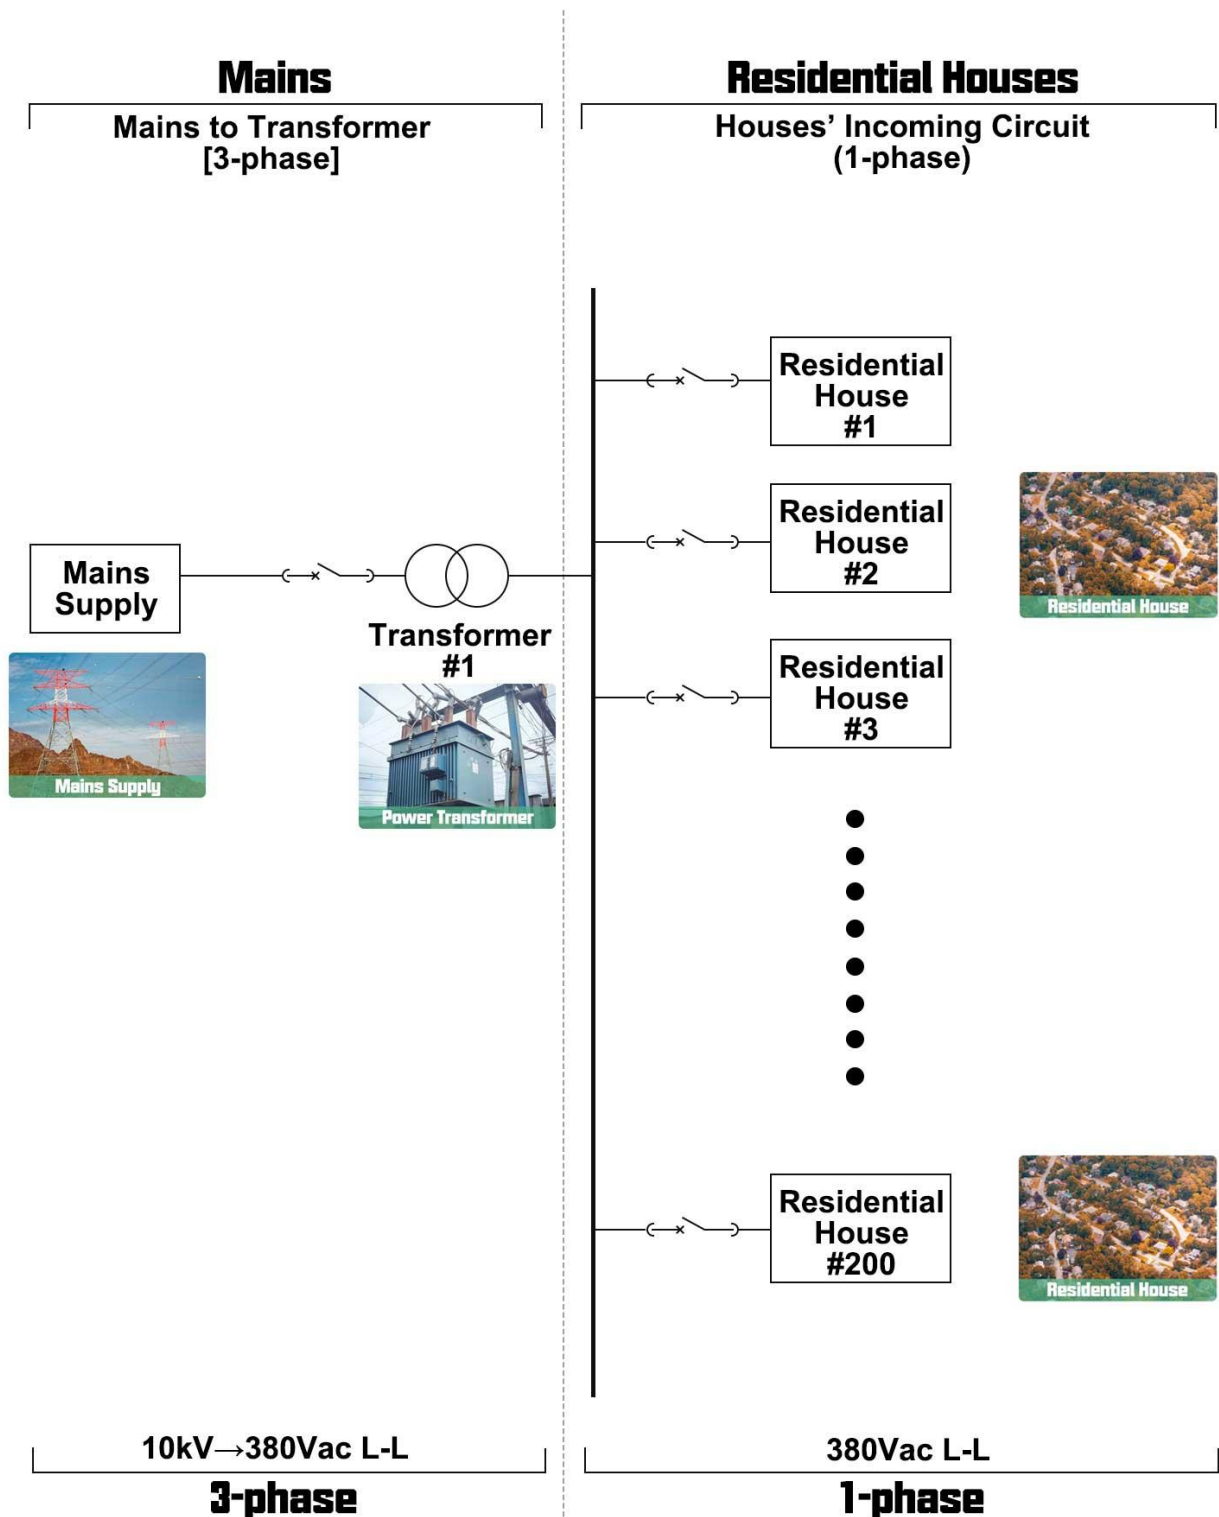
Mains

Mains to Transformer
[3-phase]

Residential Houses

Houses' Incoming Circuit
(1-phase)

Residential House #1

Residential House #2

Residential House

Mains Supply

Transformer #1

Residential House #3

Mains Supply

Power Transformer

Residential House #200

Residential House

10kV→380Vac L-L

3-phase

380Vac L-L

1-phase